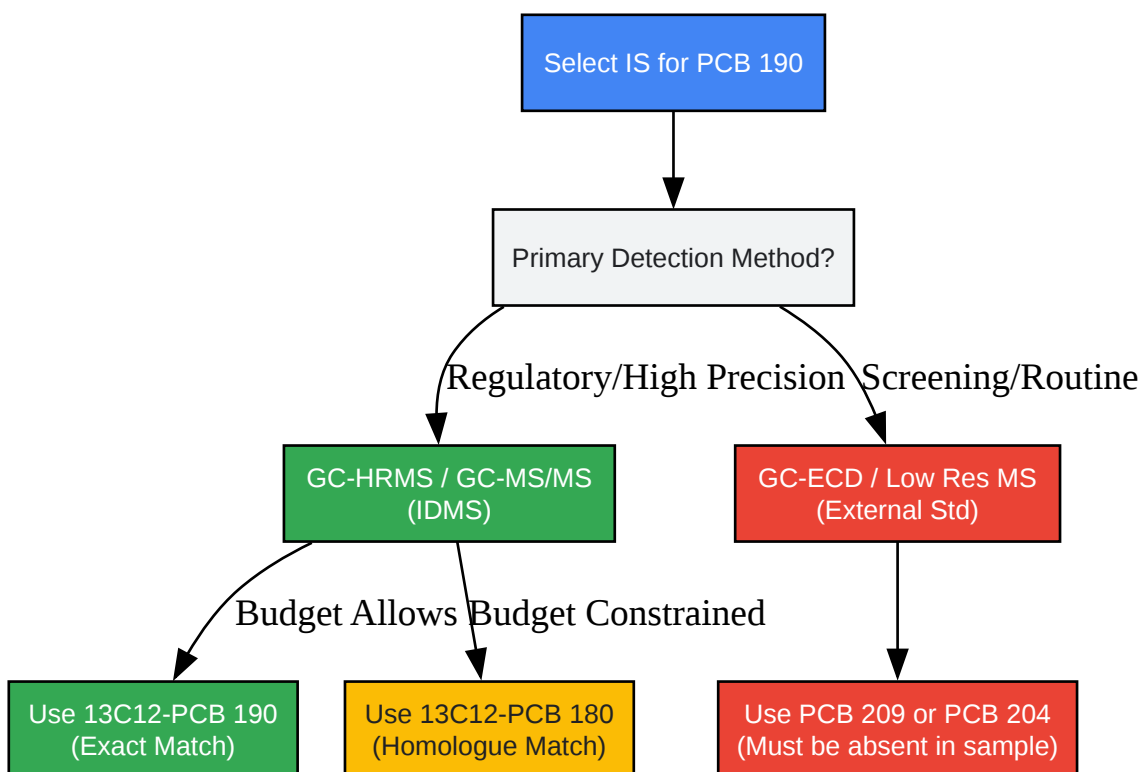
Select IS for PCB 190

Primary Detection Method?

Regulatory/High Precision

Screening/Routine

GC-HRMS / GC-MS/MS (IDMS)

GC-ECD / Low Res MS (External Std)

Budget Allows

Budget Constrained

Use 13C12-PCB 190 (Exact Match)

Use 13C12-PCB 180 (Homologue Match)

Use PCB 209 or PCB 204 (Must be absent in sample)